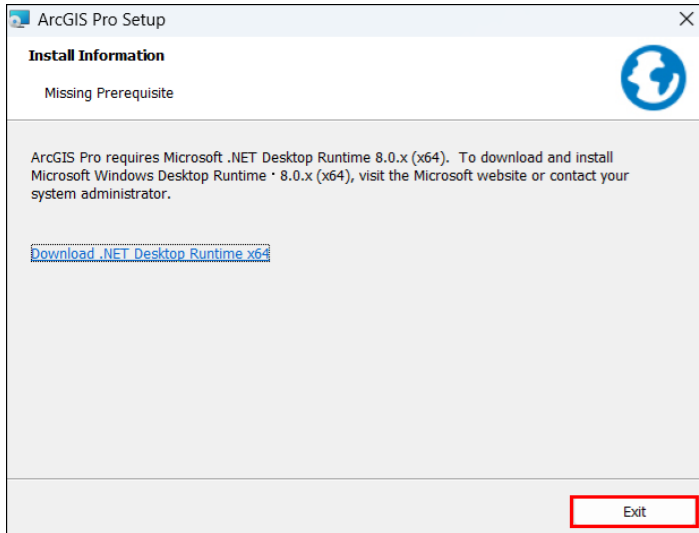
ArcGIS Pro Setup
×

Install Information

Missing Prerequisite

ArcGIS Pro requires Microsoft .NET Desktop Runtime 8.0.x (x64). To download and install Microsoft Windows Desktop Runtime - 8.0.x (x64), visit the Microsoft website or contact your system administrator.

Download .NET Desktop Runtime x64

Exit